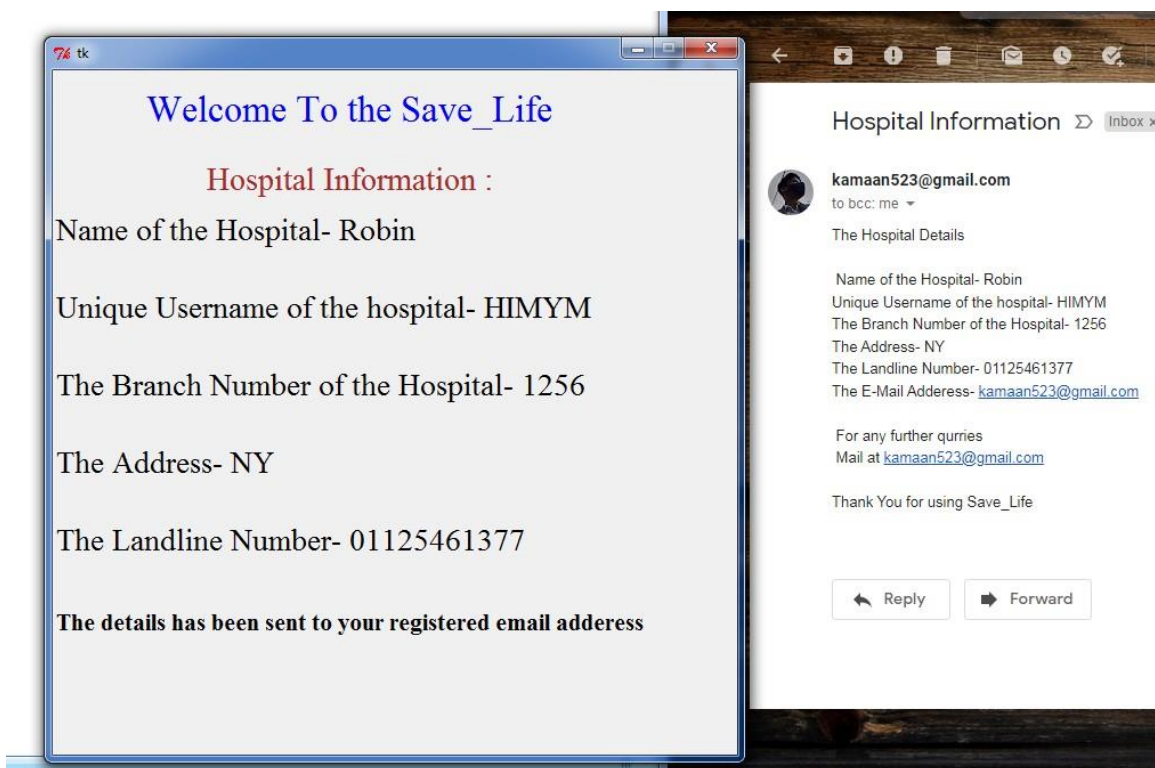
tk

Welcome To the Save_Life

Hospital Information :

Name of the Hospital- Robin

Unique Username of the hospital- HIMYM

The Branch Number of the Hospital- 1256

The Address- NY

The Landline Number- 01125461377

The details has been sent to your registered email adderess

Hospital Information Inbox

kamaan523@gmail.com
to bcc: me

The Hospital Details

Name of the Hospital- Robin
Unique Username of the hospital- HIMYM
The Branch Number of the Hospital- 1256
The Address- NY
The Landline Number- 01125461377
The E-Mail Adderess- kamaan523@gmail.com

For any further qurries
Mail at kamaan523@gmail.com

Thank You for using Save_Life

Reply

Forward